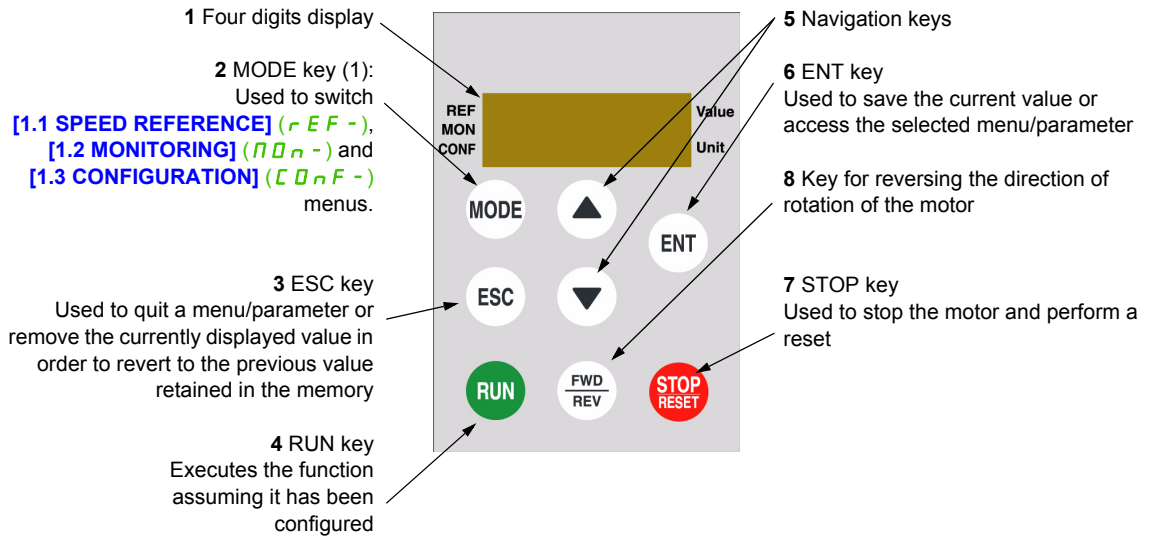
**1** Four digits display

**2** MODE key (1):
Used to switch
**[1.1 SPEED REFERENCE]** (r E F -),
**[1.2 MONITORING]** (n 0 n -) and
**[1.3 CONFIGURATION]** (C O n F -)
menus.

**3** ESC key
Used to quit a menu/parameter or remove the currently displayed value in order to revert to the previous value retained in the memory

**4** RUN key
Executes the function assuming it has been configured

REF
MON
CONF

Value
Unit

MODE

ESC

RUN

FWD
REV

ENT

STOP
RESET

**5** Navigation keys

**6** ENT key
Used to save the current value or access the selected menu/parameter

**8** Key for reversing the direction of rotation of the motor

**7** STOP key
Used to stop the motor and perform a reset